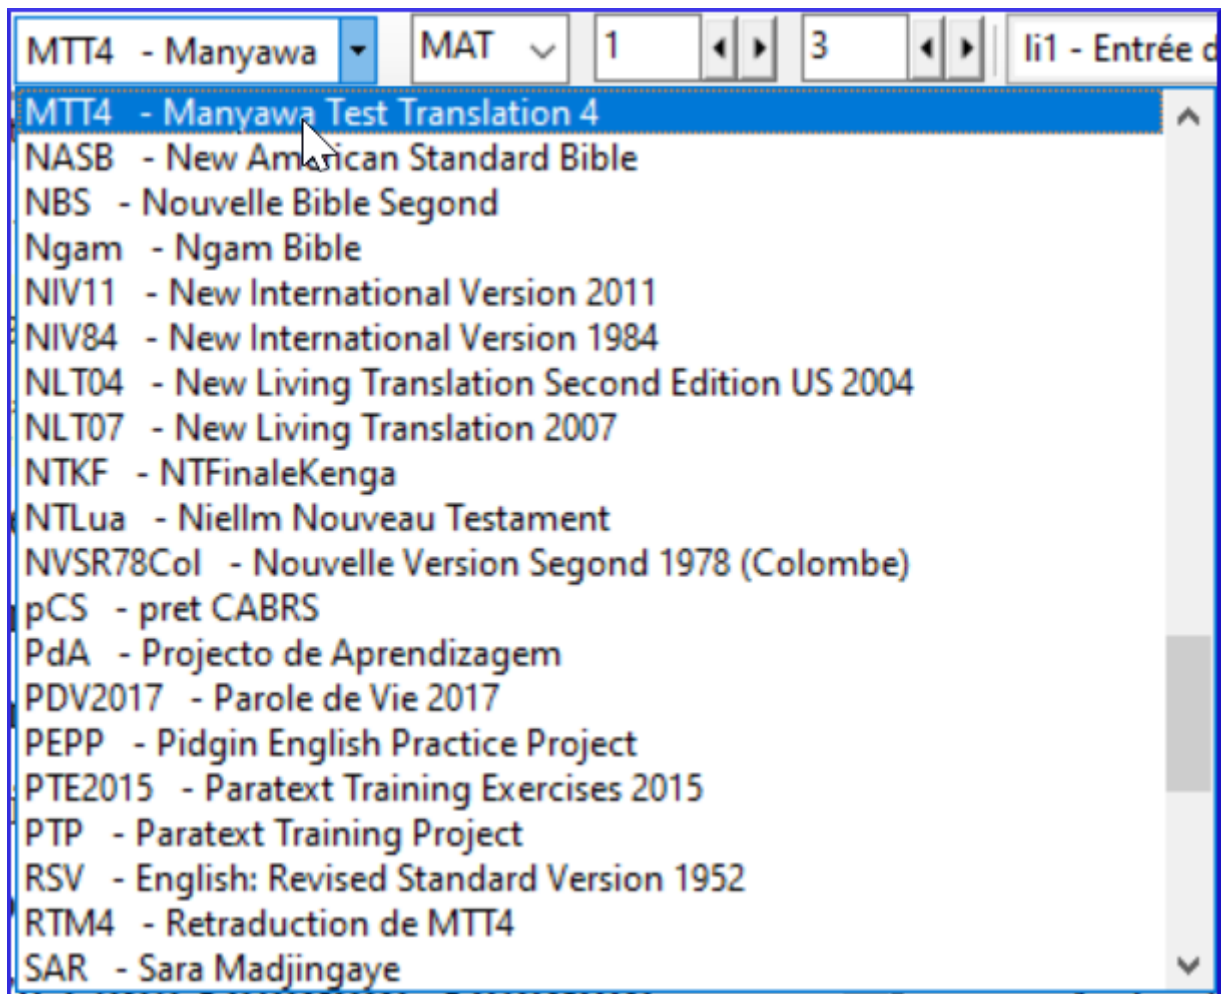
MTT4 - Manyawa

MAT

1

3

li1 - Entrée d

MTT4 - Manyawa Test Translation 4
NASB - New American Standard Bible
NBS - Nouvelle Bible Segond
Ngam - Ngam Bible
NIV11 - New International Version 2011
NIV84 - New International Version 1984
NLT04 - New Living Translation Second Edition US 2004
NLT07 - New Living Translation 2007
NTKF - NTFinaleKenga
NTLua - Niellm Nouveau Testament
NVSR78Col - Nouvelle Version Segond 1978 (Colombe)
pCS - pret CABRS
PdA - Projecto de Aprendizagem
PDV2017 - Parole de Vie 2017
PEPP - Pidgin English Practice Project
PTE2015 - Paratext Training Exercises 2015
PTP - Paratext Training Project
RSV - English: Revised Standard Version 1952
RTM4 - Retraduction de MTT4
SAR - Sara Madjingaye